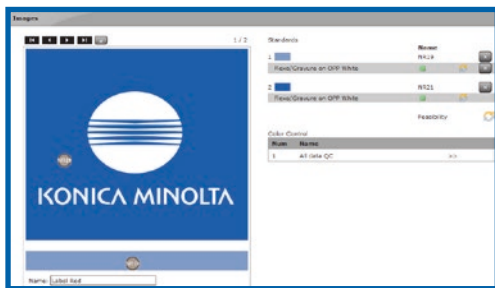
Images

1 / 2

KONICA MINOLTA

Name: Label Red

Standards

Name

1

Flexo/Gravure on OFF White

NR19

2

Flexo/Gravure on OFF White

NR21

Feasibility

Color Control

| Num | Name | |
|---|---|---|
| 1 | All data QC | >> |